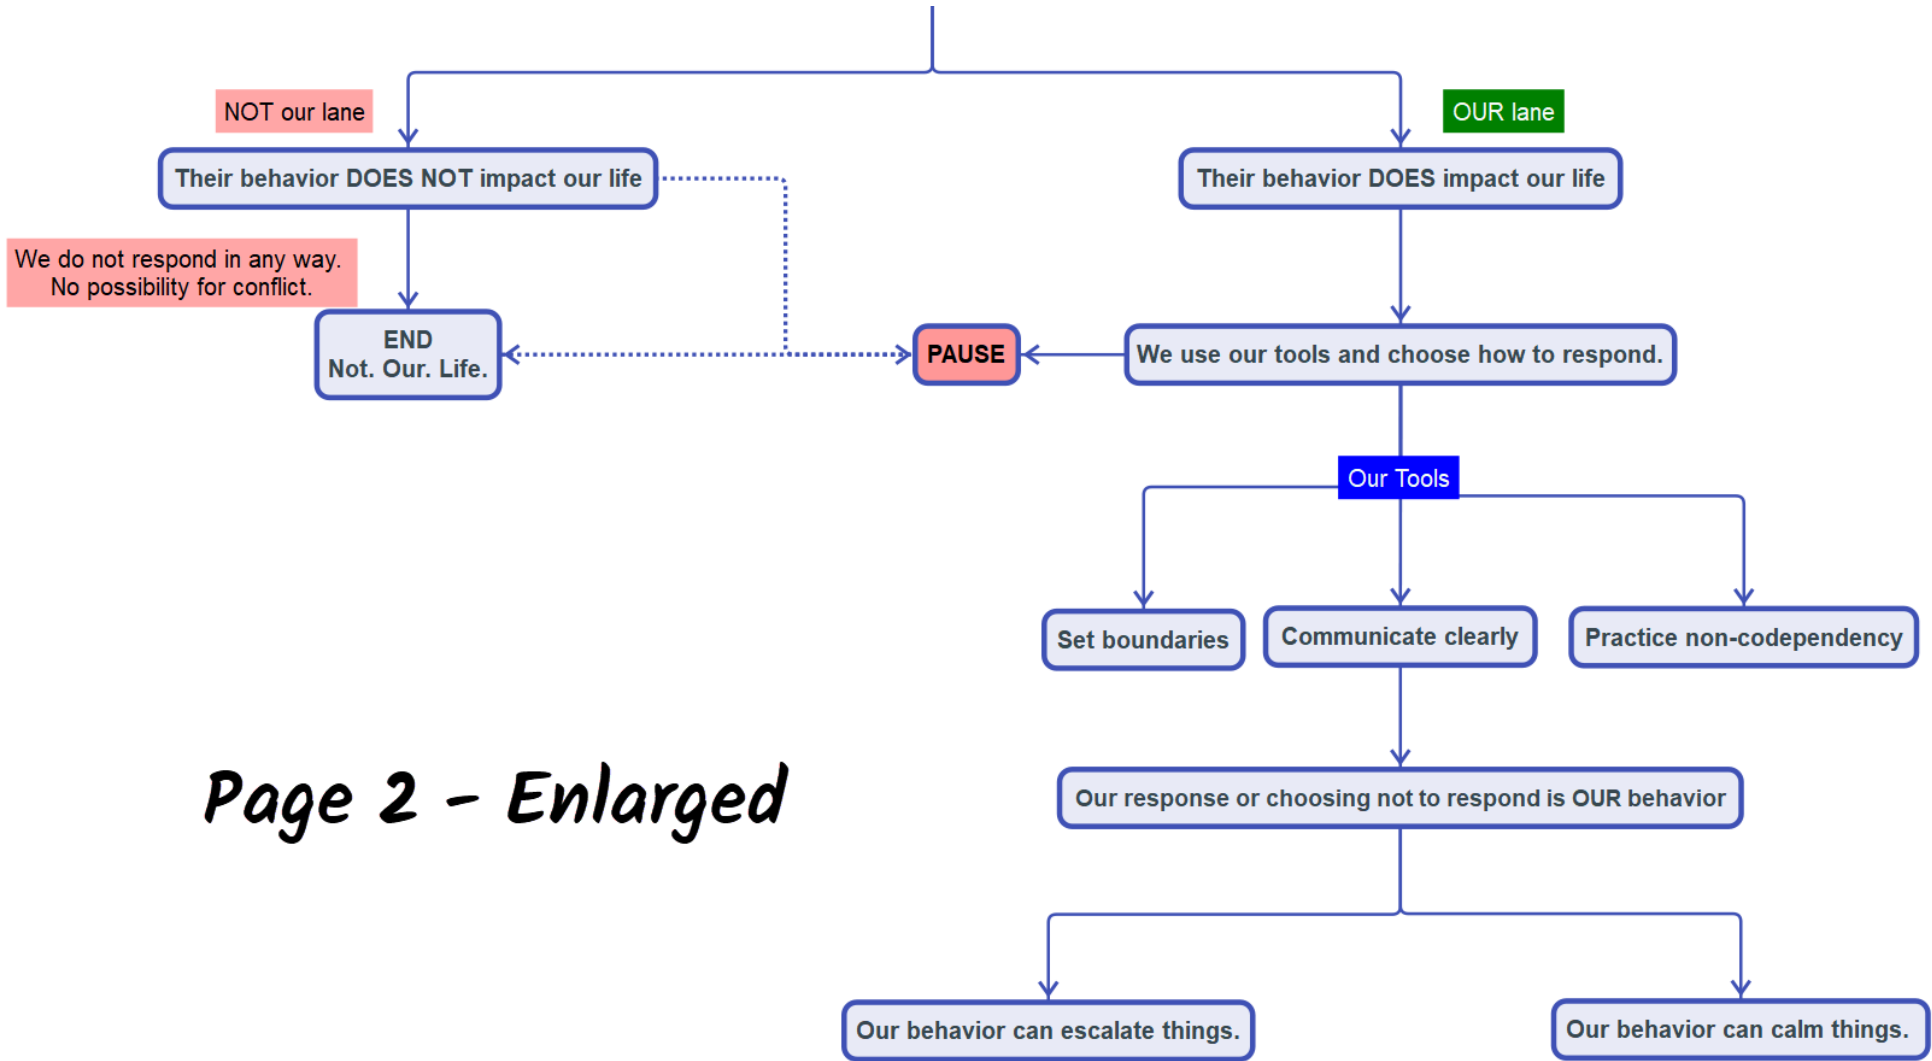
NOT our lane

Their behavior DOES NOT impact our life

We do not respond in any way.
No possibility for conflict.

END
Not. Our. Life.

OUR lane

Their behavior DOES impact our life

PAUSE

We use our tools and choose how to respond.

Our Tools

Set boundaries

Communicate clearly

Practice non-codependency

Page 2 - Enlarged

Our response or choosing not to respond is OUR behavior

Our behavior can escalate things.

Our behavior can calm things.